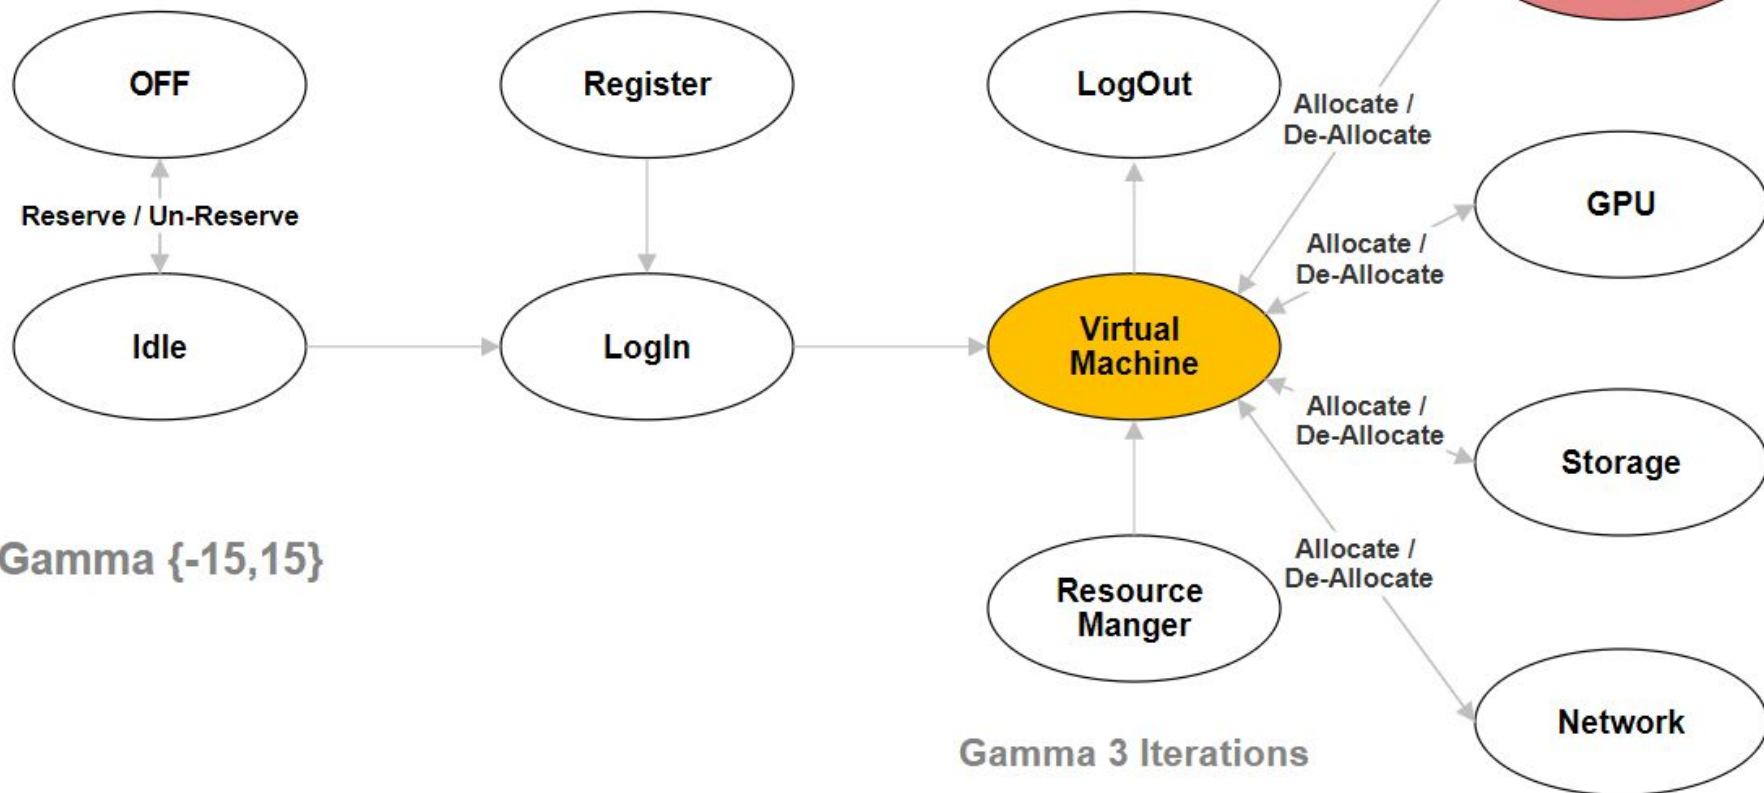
OFF

Register

LogOut

Allocate / De-Allocate

GPU

Reserve / Un-Reserve

Allocate / De-Allocate

Idle

LogIn

Virtual Machine

Allocate / De-Allocate

Storage

Gamma {-15,15}

Resource Manger

Allocate / De-Allocate

Network

Gamma 3 Iterations